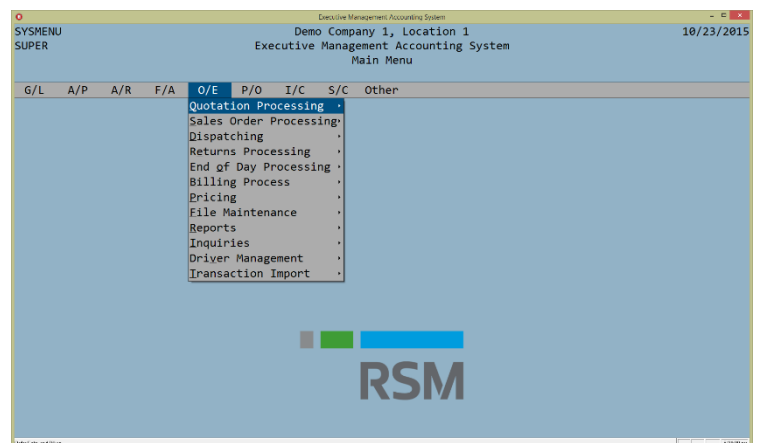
Executive Management Accounting System

SYSMENU
SUPER

Demo Company 1, Location 1
Executive Management Accounting System
Main Menu

10/23/2015

G/L A/P A/R F/A O/E P/O I/C S/C Other

Quotation Processing
Sales Order Processing
Dispatching
Returns Processing
End of Day Processing
Billing Process
Pricing
File Maintenance
Reports
Inquiries
Driver Management
Transaction Import

RSM